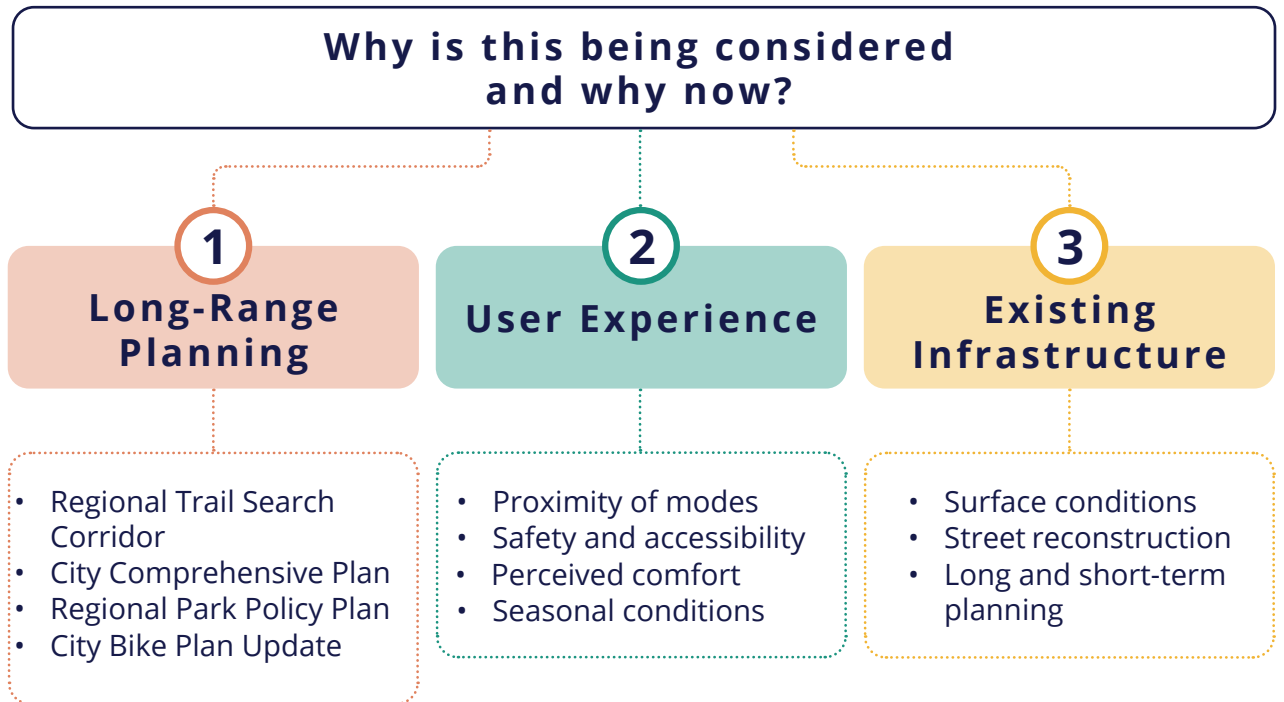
Why is this being considered and why now?

1
Long-Range Planning

2
User Experience

3
Existing Infrastructure

- Regional Trail Search Corridor
- City Comprehensive Plan
- Regional Park Policy Plan
- City Bike Plan Update

- Proximity of modes
- Safety and accessibility
- Perceived comfort
- Seasonal conditions

- Surface conditions
- Street reconstruction
- Long and short-term planning